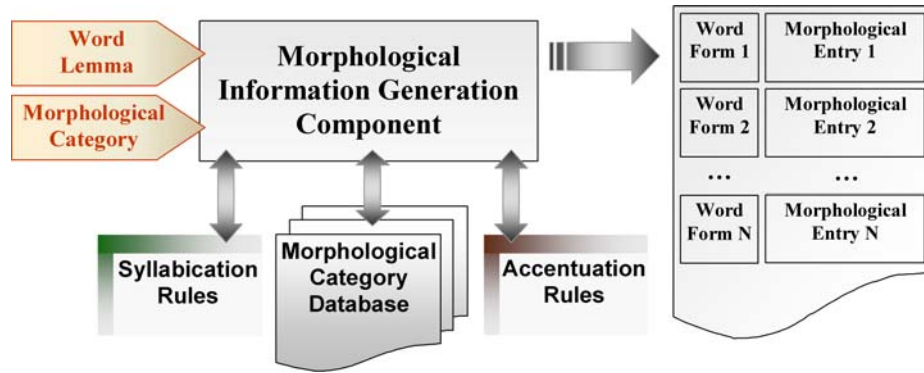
Word Lemma

Morphological Category

Morphological Information Generation Component

Syllabication Rules

Morphological Category Database

Accentuation Rules

| Word Form 1 | Morphological Entry 1 |
|---|---|
| Word Form 2 | Morphological Entry 2 |
| ... | ... |
| Word Form N | Morphological Entry N |